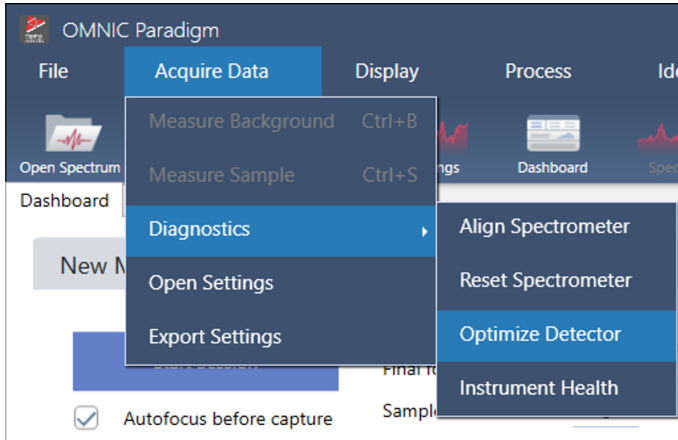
OMNIC Paradigm

File
Acquire Data
Display
Process
Ide

Open Spectrum
ngs
Dashboard
Spec

Dashboard

New M

Measure Background Ctrl+B
Measure Sample Ctrl+S
Diagnostics
Open Settings
Export Settings

Align Spectrometer
Reset Spectrometer
Optimize Detector
Instrument Health

Start Session
Final fo
Sample
Autofocus before capture